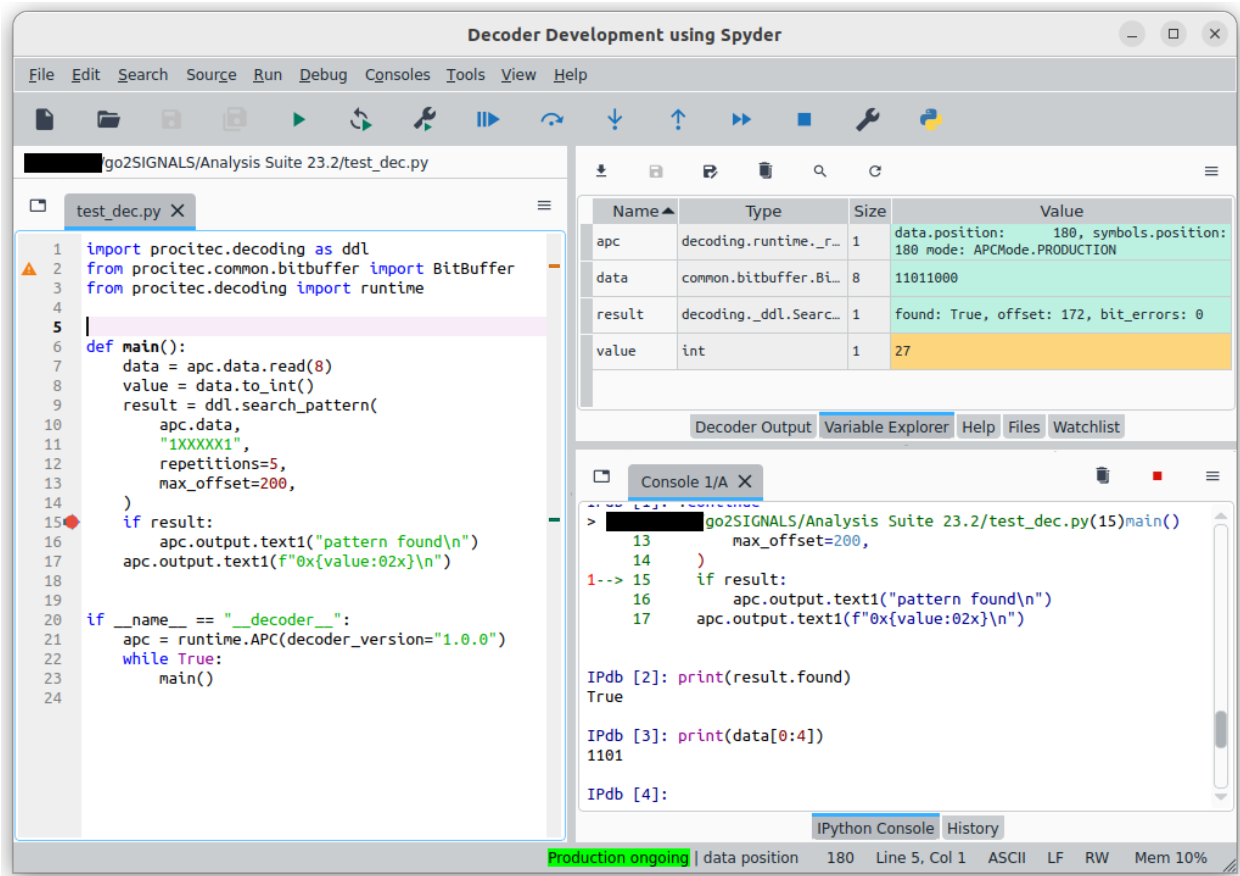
Decoder Development using Spyder

File Edit Search Source Run Debug Consoles Tools View Help

/go2SIGNALS/Analysis Suite 23.2/test_dec.py

test_dec.py

1 import procitec.decoding as ddl
2 from procitec.common.bitbuffer import BitBuffer
3 from procitec.decoding import runtime
4
5
6 def main():
7     data = apc.data.read(8)
8     value = data.to_int()
9     result = ddl.search_pattern(
10         apc.data,
11         "1XXXXX1",
12         repetitions=5,
13         max_offset=200,
14     )
15     if result:
16         apc.output.text1("pattern found\n")
17     apc.output.text1(f"0x{value:02x}\n")
18
19
20 if __name__ == "__decoder__":
21     apc = runtime.APC(decoder_version="1.0.0")
22     while True:
23         main()
24

| Name | Type | Size | Value |
|---|---|---|---|
| apc | decoding.runtime._r… | 1 | data.position: 180, symbols.position: 180 mode: APCMode.PRODUCTION |
| data | common.bitbuffer.Bi… | 8 | 11011000 |
| result | decoding._ddl.Searc… | 1 | found: True, offset: 172, bit_errors: 0 |
| value | int | 1 | 27 |

Decoder Output Variable Explorer Help Files Watchlist

Console 1/A

> /go2SIGNALS/Analysis Suite 23.2/test_dec.py(15)main()
13             max_offset=200,
14         )
1--> 15     if result:
16             apc.output.text1("pattern found\n")
17         apc.output.text1(f"0x{value:02x}\n")

IPdb [2]: print(result.found)
True

IPdb [3]: print(data[0:4])
1101

IPdb [4]:

IPython Console History

Production ongoing | data position 180 Line 5, Col 1 ASCII LF RW Mem 10%